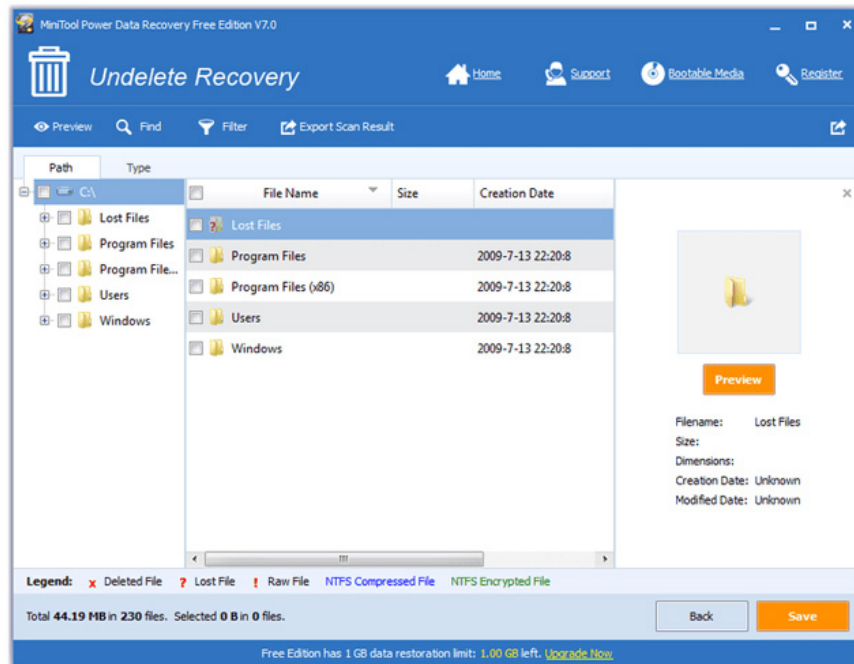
MiniTool Power Data Recovery Free Edition V7.0

Undelete Recovery

Home Support Bootable Media Register

Preview Find Filter Export Scan Result

Path Type

C:\
Lost Files
Program Files
Program File...
Users
Windows

| File Name | Size | Creation Date |
|---|---|---|
| Lost Files | | |
| Program Files | | 2009-7-13 22:20:8 |
| Program Files (x86) | | 2009-7-13 22:20:8 |
| Users | | 2009-7-13 22:20:8 |
| Windows | | 2009-7-13 22:20:8 |

Preview

Filename: Lost Files
Size:
Dimensions:
Creation Date: Unknown
Modified Date: Unknown

Legend: x Deleted File ? Lost File ! Raw File NTFS Compressed File NTFS Encrypted File

Total 44.19 MB in 230 files. Selected 0 B in 0 files.

Back Save

Free Edition has 1 GB data restoration limit: 1.00 GB left. Upgrade Now